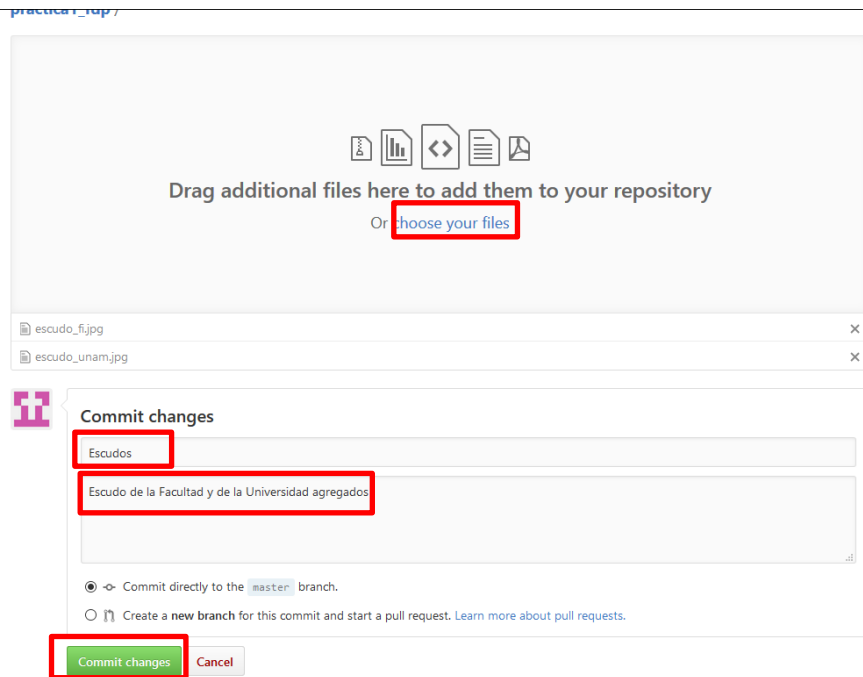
practica1_fdp /

Drag additional files here to add them to your repository

Or choose your files

escudo_fi.jpg ×

escudo_unam.jpg ×

Commit changes

Escudos

Escudo de la Facultad y de la Universidad agregados

Commit directly to the master branch.

Create a new branch for this commit and start a pull request. Learn more about pull requests.

Commit changes Cancel